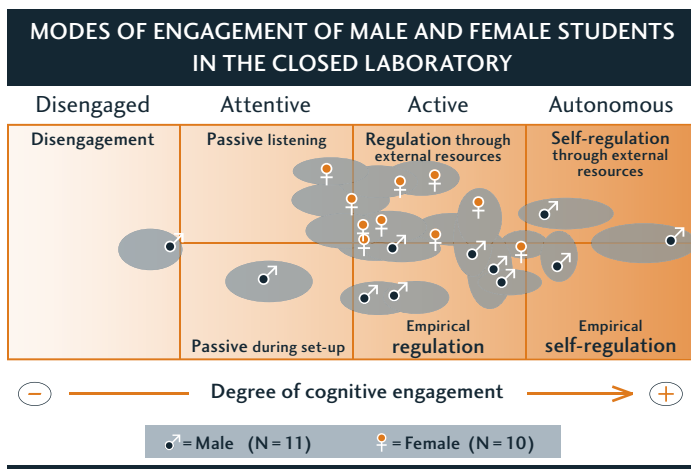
MODES OF ENGAGEMENT OF MALE AND FEMALE STUDENTS IN THE CLOSED LABORATORY

| Disengaged | Attentive | Active | Autonomous |
|---|---|---|---|
| Disengagement | Passive listening | Regulation through external resources | Self-regulation through external resources |
| | Passive during set-up | Empirical regulation | Empirical self-regulation |

− Degree of cognitive engagement +

♂ = Male (N = 11) ♀ = Female (N = 10)